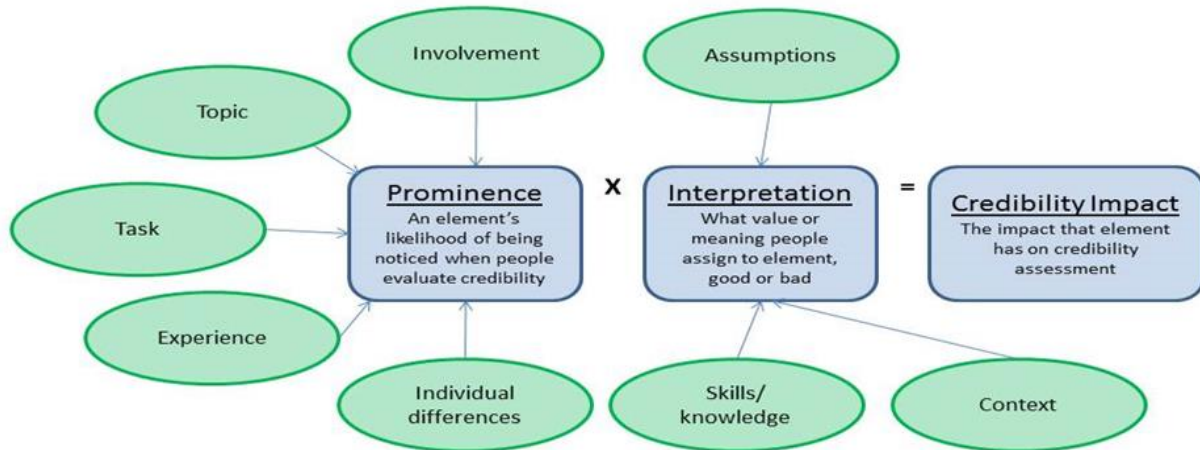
Involvement

Assumptions

Topic

Prominence
An element's likelihood of being noticed when people evaluate credibility

x

Interpretation
What value or meaning people assign to element, good or bad

=

Credibility Impact
The impact that element has on credibility assessment

Task

Experience

Individual differences

Skills/ knowledge

Context